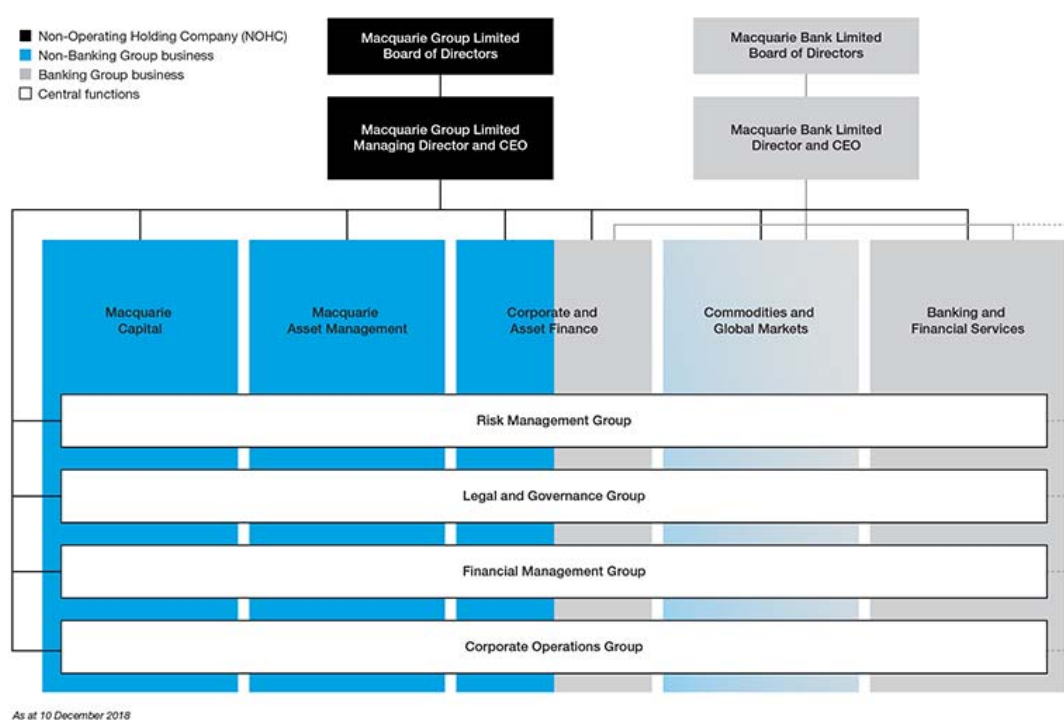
Non-Operating Holding Company (NOHC)
Non-Banking Group business
Banking Group business
Central functions

Macquarie Group Limited
Board of Directors

Macquarie Bank Limited
Board of Directors

Macquarie Group Limited
Managing Director and CEO

Macquarie Bank Limited
Director and CEO

Macquarie
Capital

Macquarie
Asset Management

Corporate and
Asset Finance

Commodities and
Global Markets

Banking and
Financial Services

Risk Management Group

Legal and Governance Group

Financial Management Group

Corporate Operations Group

As at 10 December 2018